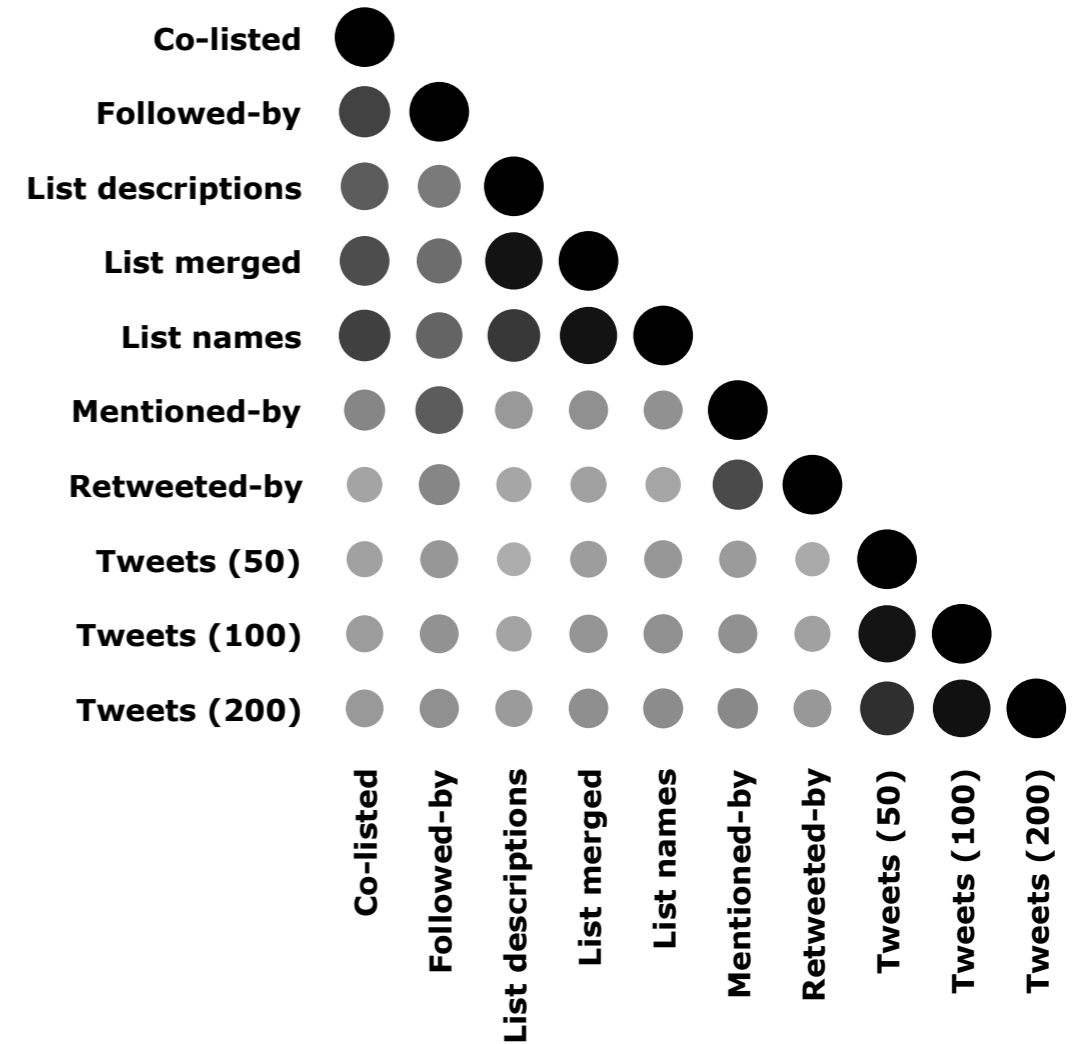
Co-listed
Followed-by
List descriptions
List merged
List names
Mentioned-by
Retweeted-by
Tweets (50)
Tweets (100)
Tweets (200)

Co-listed
Followed-by
List descriptions
List merged
List names
Mentioned-by
Retweeted-by
Tweets (50)
Tweets (100)
Tweets (200)